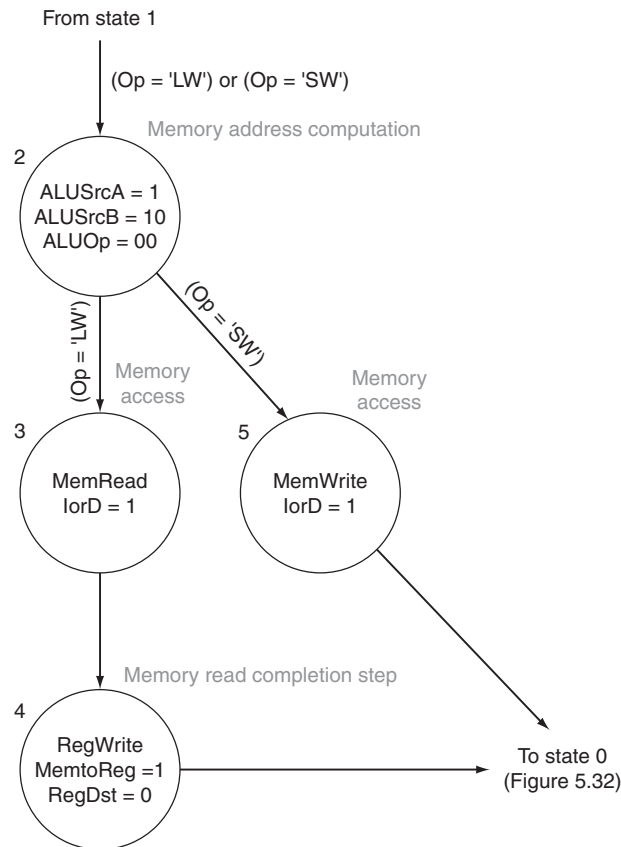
From state 1

(Op = 'LW') or (Op = 'SW')

Memory address computation

2

ALUSrcA = 1
ALUSrcB = 10
ALUOp = 00

(Op = 'LW')

(Op = 'SW')

Memory access

Memory access

3

MemRead
IorD = 1

5

MemWrite
IorD = 1

Memory read completion step

4

RegWrite
MemtoReg =1
RegDst = 0

To state 0
(Figure 5.32)